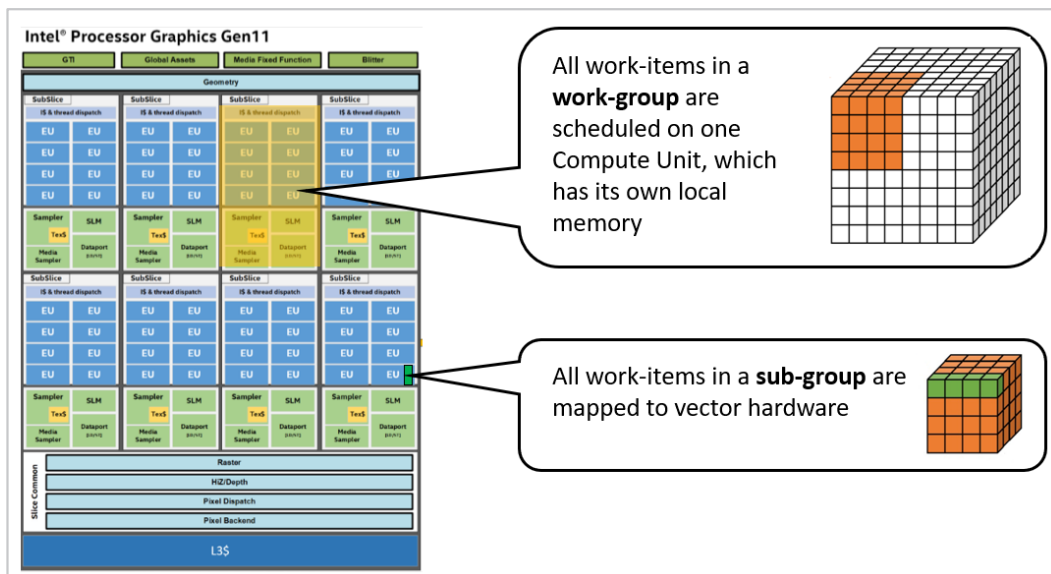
Intel® Processor Graphics Gen11

GTI

Global Assets

Media Fixed Function

Blitter

Geometry

SubSlice

IS & thread dispatch

EU EU
EU EU
EU EU
EU EU

Sampler

Tex$

Media Sampler

SLM

Dataport

SubSlice

IS & thread dispatch

EU EU
EU EU
EU EU
EU EU

Sampler

Tex$

Media Sampler

SLM

Dataport

SubSlice

IS & thread dispatch

EU EU
EU EU
EU EU
EU EU

Sampler

Tex$

Media Sampler

SLM

Dataport

SubSlice

IS & thread dispatch

EU EU
EU EU
EU EU
EU EU

Sampler

Tex$

Media Sampler

SLM

Dataport

SubSlice

IS & thread dispatch

EU EU
EU EU
EU EU
EU EU

Sampler

Tex$

Media Sampler

SLM

Dataport

SubSlice

IS & thread dispatch

EU EU
EU EU
EU EU
EU EU

Sampler

Tex$

Media Sampler

SLM

Dataport

SubSlice

IS & thread dispatch

EU EU
EU EU
EU EU
EU EU

Sampler

Tex$

Media Sampler

SLM

Dataport

SubSlice

IS & thread dispatch

EU EU
EU EU
EU EU
EU EU

Sampler

Tex$

Media Sampler

SLM

Dataport

Slice Common

Raster

HiZ/Depth

Pixel Dispatch

Pixel Backend

L3$

All work-items in a **work-group** are scheduled on one Compute Unit, which has its own local memory

All work-items in a **sub-group** are mapped to vector hardware